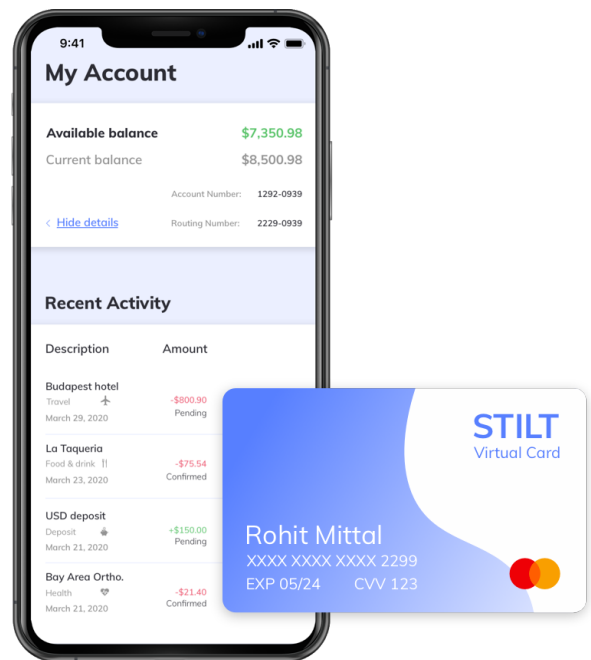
9:41

My Account

Available balance $7,350.98

Current balance $8,500.98

Account Number: 1292-0939

< Hide details Routing Number: 2229-0939

Recent Activity

Description Amount

Budapest hotel
Travel
March 29, 2020
-$800.90
Pending

La Taqueria
Food & drink
March 23, 2020
-$75.54
Confirmed

USD deposit
Deposit
March 21, 2020
+$150.00
Pending

Bay Area Ortho.
Health
March 21, 2020
-$21.40
Confirmed

STILT
Virtual Card

Rohit Mittal
XXXX XXXX XXXX 2299
EXP 05/24 CVV 123